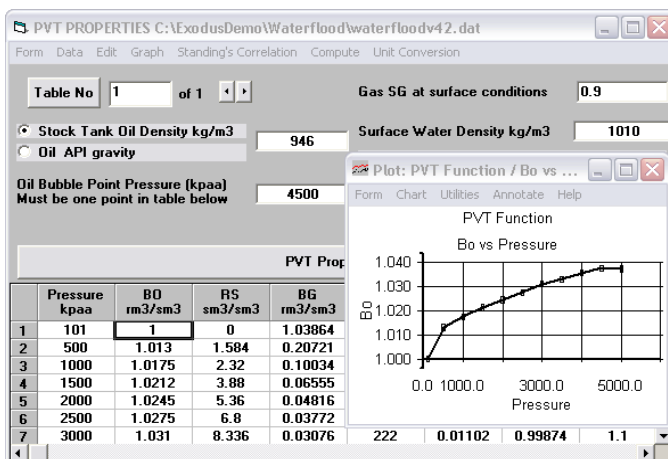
PVT PROPERTIES C:\ExodusDemo\Waterflood\waterfloodv42.dat

Form Data Edit Graph Standing's Correlation Compute Unit Conversion

Table No 1 of 1

Gas SG at surface conditions 0.9

Stock Tank Oil Density kg/m3 946
Oil API gravity

Surface Water Density kg/m3 1010

Oil Bubble Point Pressure (kpaa) Must be one point in table below 4500

PVT Prop

Plot: PVT Function / Bo vs ...

Form Chart Utilities Annotate Help

PVT Function

Bo vs Pressure

1.040
1.030
1.020
1.010
1.000

Bo

0.0 1000.0 3000.0 5000.0

Pressure

| | Pressure kpaa | BO rm3/sm3 | RS sm3/sm3 | BG rm3/sm3 | | | | |
|---|---|---|---|---|---|---|---|---|
| 1 | 101 | 1 | 0 | 1.03864 | | | | |
| 2 | 500 | 1.013 | 1.584 | 0.20721 | | | | |
| 3 | 1000 | 1.0175 | 2.32 | 0.10034 | | | | |
| 4 | 1500 | 1.0212 | 3.88 | 0.06555 | | | | |
| 5 | 2000 | 1.0245 | 5.36 | 0.04816 | | | | |
| 6 | 2500 | 1.0275 | 6.8 | 0.03772 | | | | |
| 7 | 3000 | 1.031 | 8.336 | 0.03076 | 222 | 0.01102 | 0.99874 | 1.1 |